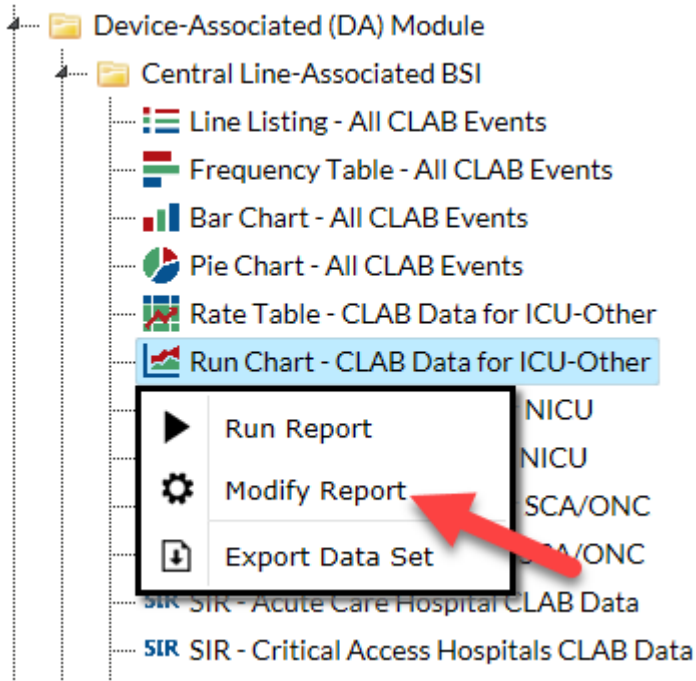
Device-Associated (DA) Module
Central Line-Associated BSI
Line Listing - All CLAB Events
Frequency Table - All CLAB Events
Bar Chart - All CLAB Events
Pie Chart - All CLAB Events
Rate Table - CLAB Data for ICU-Other
Run Chart - CLAB Data for ICU-Other
Run Report
NICU
Modify Report
NICU
SCA/ONC
Export Data Set
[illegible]CA/ONC
SIR SIR - Acute Care Hospital CLAB Data
SIR SIR - Critical Access Hospitals CLAB Data